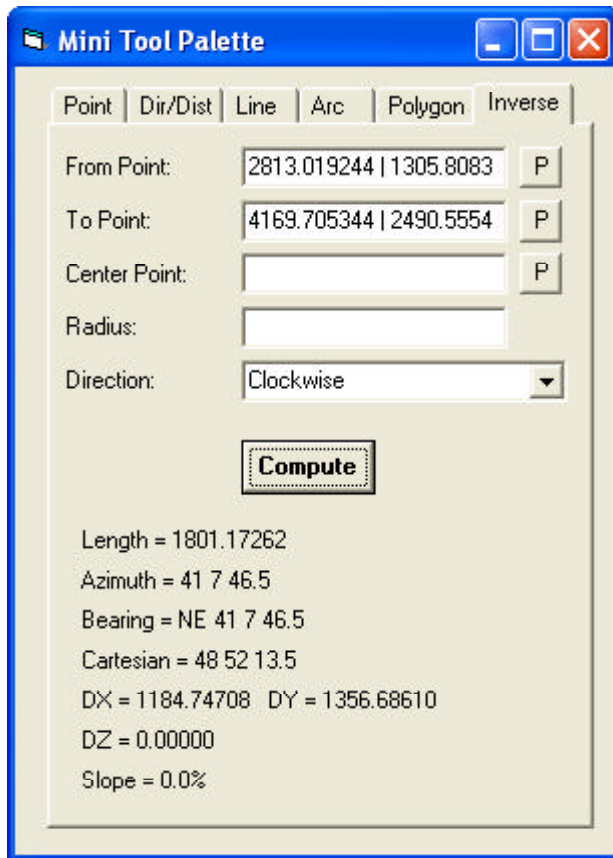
Mini Tool Palette

Point | Dir/Dist | Line | Arc | Polygon | Inverse

From Point: 2813.019244 | 1305.8083 P

To Point: 4169.705344 | 2490.5554 P

Center Point: P

Radius:

Direction: Clockwise

Compute

Length = 1801.17262

Azimuth = 41 7 46.5

Bearing = NE 41 7 46.5

Cartesian = 48 52 13.5

DX = 1184.74708 DY = 1356.68610

DZ = 0.00000

Slope = 0.0%